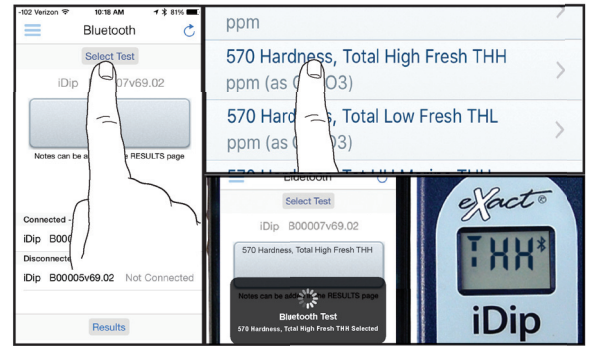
-102 Verizon 10:18 AM 81%

Bluetooth

Select Test

iDip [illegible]07v69.02

Notes can be a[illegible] RESULTS page

Connected -

iDip B000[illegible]

Disconnect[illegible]

iDip B00005v69.02 Not Connected

Results

ppm

570 Hardness, Total High Fresh THH

ppm (as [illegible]O3)

570 Hard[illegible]ess, Total Low Fresh THL

ppm (as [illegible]O3)

Bluetooth

Select Test

iDip B00007v69.02

570 Hardness, Total High Fresh THH

Notes can be a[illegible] RESULTS page

Bluetooth Test

570 Hardness, Total High Fresh THH Selected

eXact®

THH

iDip